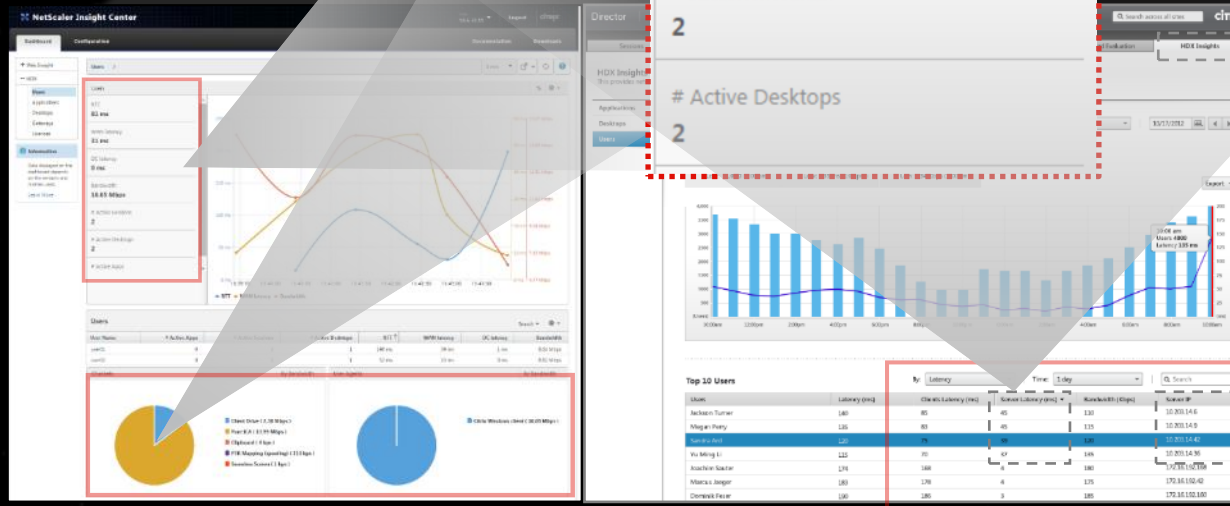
NetScaler Insight Center

Dashboard

Configuration

Documentation

Downloads

Web Insight

HDX

Users

Applications

Desktops

Gateways

Licenses

Information

Users

RTT
81 ms

WAN latency
81 ms

DC latency
0 ms

Bandwidth
10.63 Mbps

# Active Sessions
2

# Active Desktops
2

# Active Apps

RTT

WAN latency

Bandwidth

Users

User Name

# Active Apps

# Active Desktops

RTT

WAN latency

DC latency

Bandwidth

user01

user02

Client Drive

Port ICA

Clipboard

PDF Mapping (spooling)

Seamless Screen

Citrix Windows client

Director

Sessions

HDX Insight

Applications

Desktops

Users

2

# Active Desktops

2

Search across all sites

Evaluation

HDX Insights

11/17/2012

Export

10:00 am
Users 4800
Latency 135 ms

Top 10 Users

By: Latency

Time: 1 day

Search

| Users | Latency (ms) | Clients Latency (ms) | Server Latency (ms) | Bandwidth (Kbps) | Server IP |
|---|---|---|---|---|---|
| Jackson Turner | 180 | 85 | 45 | 110 | 10.203.14.6 |
| Megan Petry | 135 | 83 | 45 | 115 | 10.203.14.9 |
| Sandra Ant | 120 | 79 | 39 | 120 | 10.203.14.42 |
| Yu Meng Li | 135 | 70 | 67 | 125 | 10.203.14.36 |
| Joachim Sauter | 174 | 168 | 6 | 180 | 172.16.152.100 |
| Marcus Jaeger | 180 | 178 | 6 | 175 | 172.16.152.42 |
| Dominik Feuer | 190 | 185 | 5 | 185 | 172.16.152.100 |